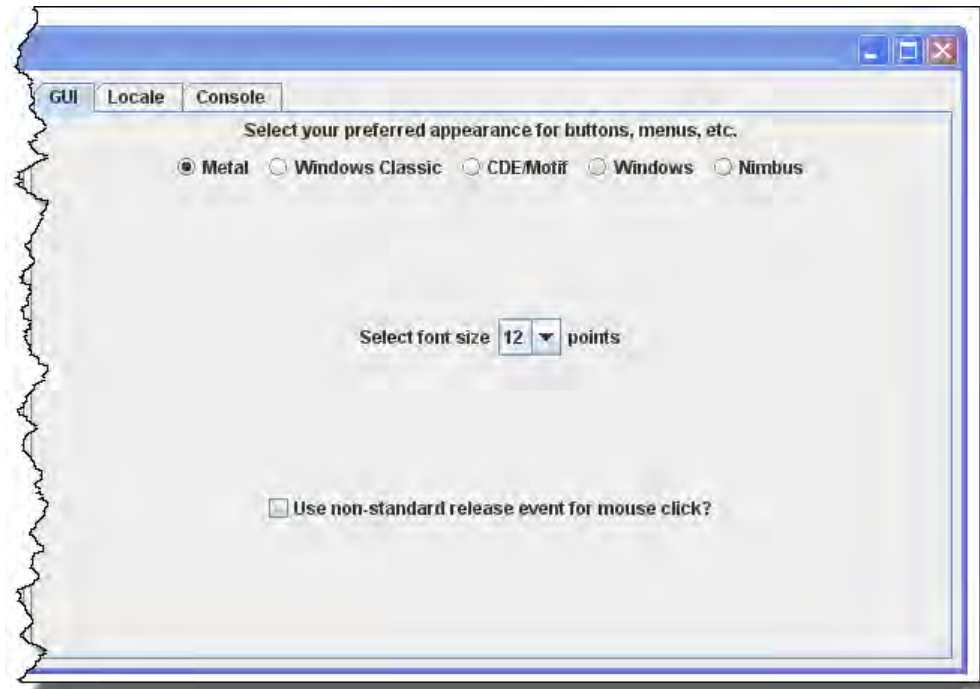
GUI Locale Console

Select your preferred appearance for buttons, menus, etc.

Metal Windows Classic CDE/Motif Windows Nimbus

Select font size 12 points

Use non-standard release event for mouse click?